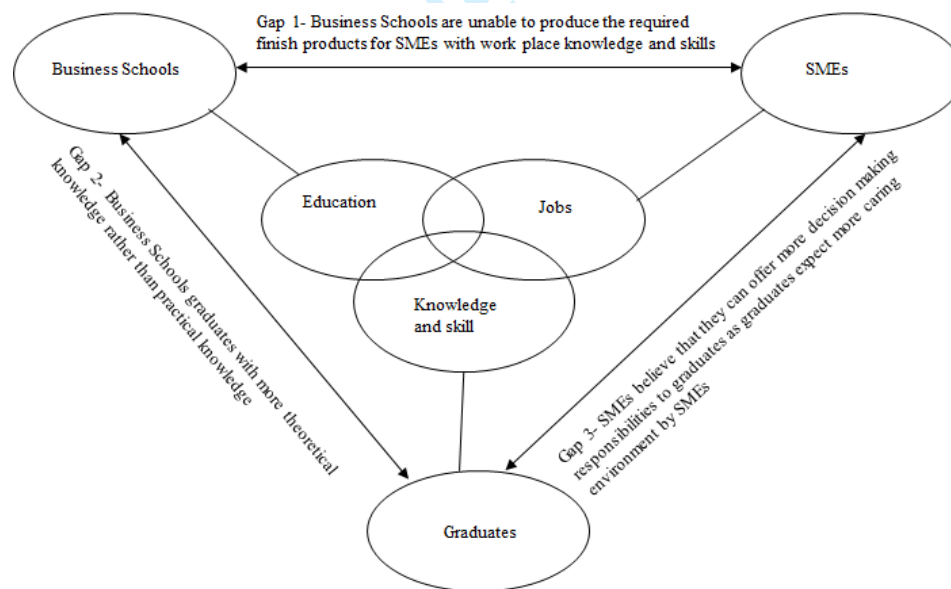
Gap 1- Business Schools are unable to produce the required finish products for SMEs with work place knowledge and skills

Business Schools

SMEs

Gap 2- Business Schools graduates with more theoretical knowledge rather than practical knowledge

Education

Jobs

Knowledge and skill

Gap 3- SMEs believe that they can offer more decision making responsibilities to graduates as graduates expect more caring environment by SMEs

Graduates